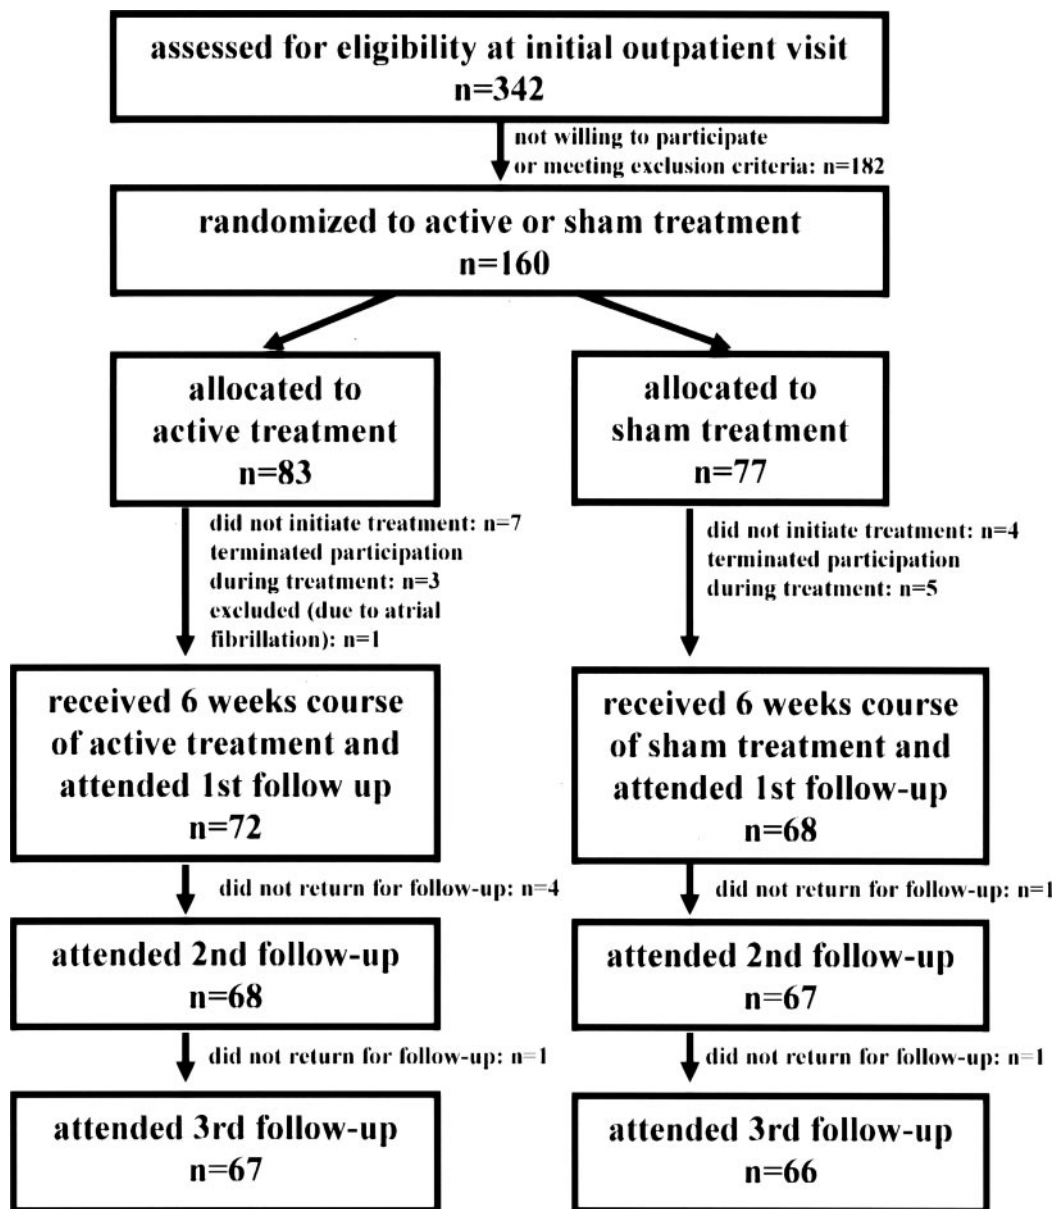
assessed for eligibility at initial outpatient visit
n=342

not willing to participate
or meeting exclusion criteria: n=182

randomized to active or sham treatment
n=160

allocated to
active treatment
n=83

did not initiate treatment: n=7
terminated participation
during treatment: n=3
excluded (due to atrial
fibrillation): n=1

received 6 weeks course
of active treatment and
attended 1st follow up
n=72

did not return for follow-up: n=4

attended 2nd follow-up
n=68

did not return for follow-up: n=1

attended 3rd follow-up
n=67

allocated to
sham treatment
n=77

did not initiate treatment: n=4
terminated participation
during treatment: n=5

received 6 weeks course
of sham treatment and
attended 1st follow-up
n=68

did not return for follow-up: n=1

attended 2nd follow-up
n=67

did not return for follow-up: n=1

attended 3rd follow-up
n=66